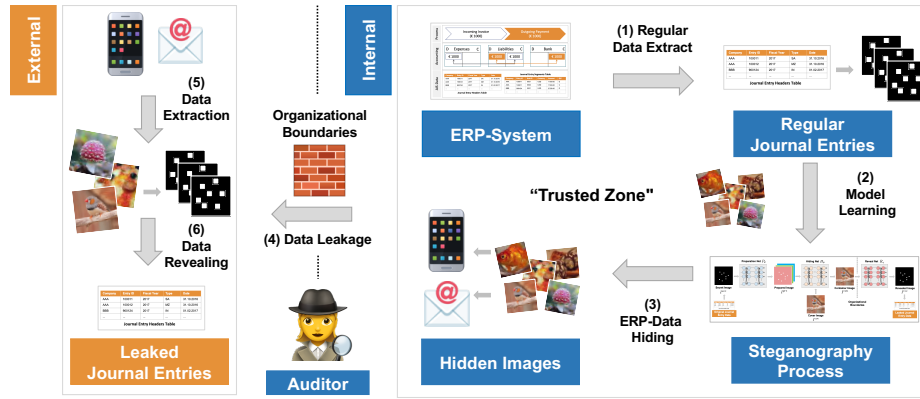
External

(5) Data Extraction

(6) Data Revealing

Journal Entry Headers Table

Leaked Journal Entries

Organizational Boundaries

(4) Data Leakage

Auditor

Internal

Process

Accounting

AIS Data

Incoming Invoice (€ 1000)

Outgoing Payment (€ 1000)

Expenses

Liabilities

Bank

€ 1000

€ 1000

€ 1000

€ 1000

Journal Entry Headers Table

Journal Entry Segments Table

ERP-System

(1) Regular Data Extract

Journal Entry Headers Table

Regular Journal Entries

(2) Model Learning

"Trusted Zone"

Hidden Images

(3) ERP-Data Hiding

Steganography Process